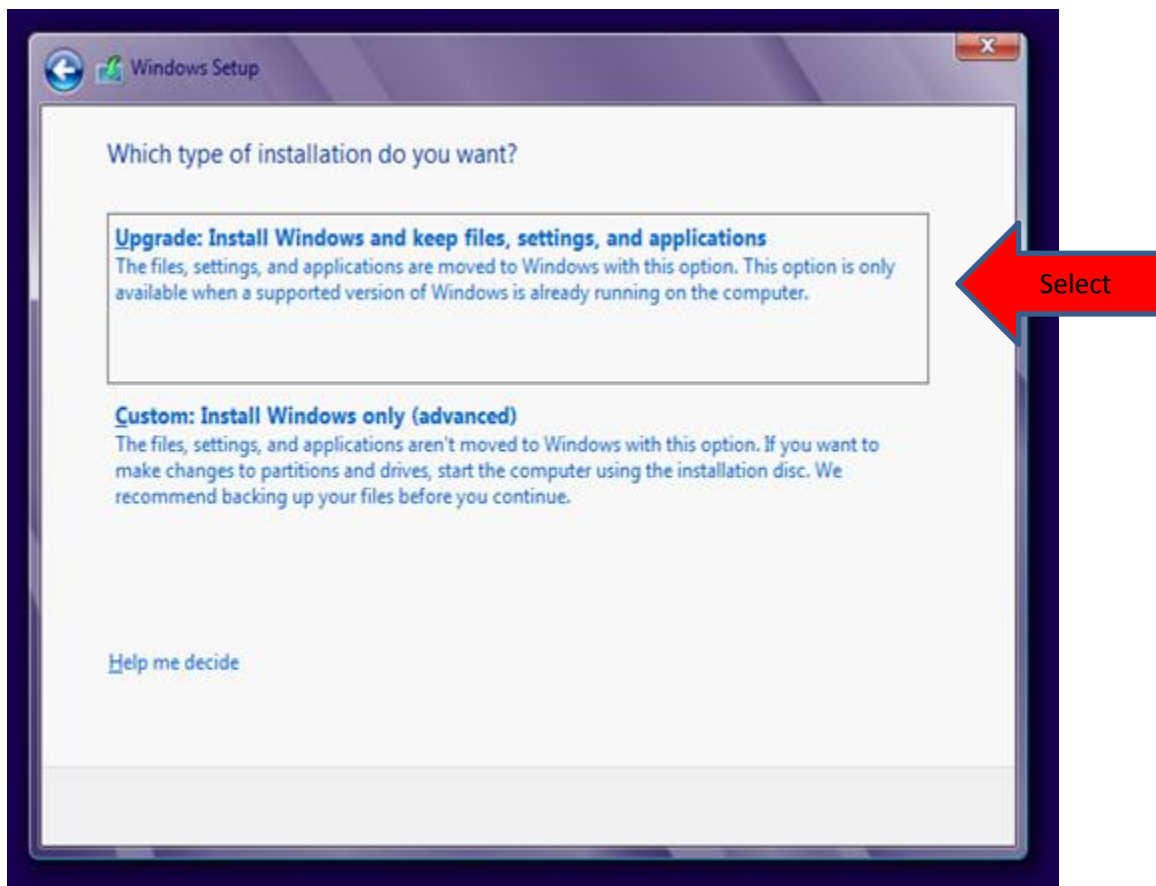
Windows Setup

Which type of installation do you want?

Upgrade: Install Windows and keep files, settings, and applications
The files, settings, and applications are moved to Windows with this option. This option is only available when a supported version of Windows is already running on the computer.

Select

Custom: Install Windows only (advanced)
The files, settings, and applications aren't moved to Windows with this option. If you want to make changes to partitions and drives, start the computer using the installation disc. We recommend backing up your files before you continue.

Help me decide